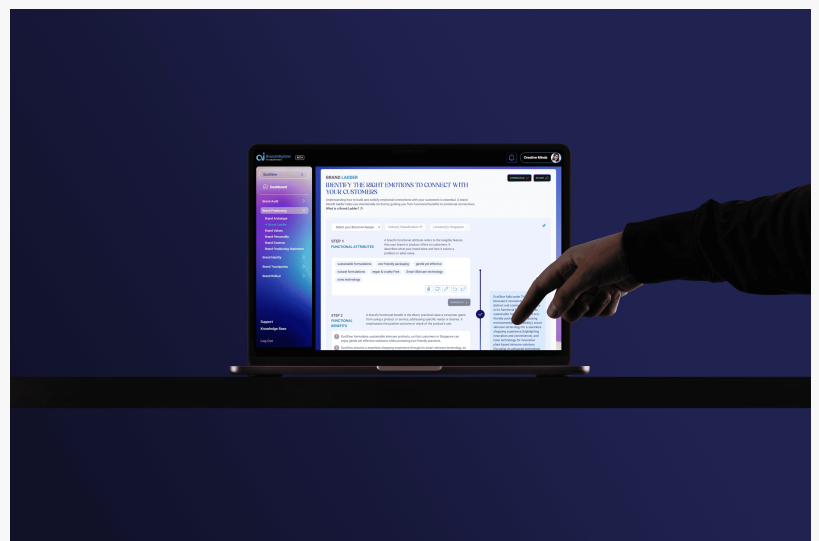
BrandAI

Creative Minds

Dashboard

Brand Audit

Brand Identity

Brand Touchpoints

Brand Rollout

Support

Knowledge Base

Log Out

BRAND LADDER

IDENTIFY THE RIGHT EMOTIONS TO CONNECT WITH YOUR CUSTOMERS

What is a Brand Ladder?

STEP 1
FUNCTIONAL ATTRIBUTES

sustainable formulations

eco-friendly packaging

gentle yet effective

natural formulations

vegan & cruelty-free

smart skincare technology

STEP 2
FUNCTIONAL BENEFITS